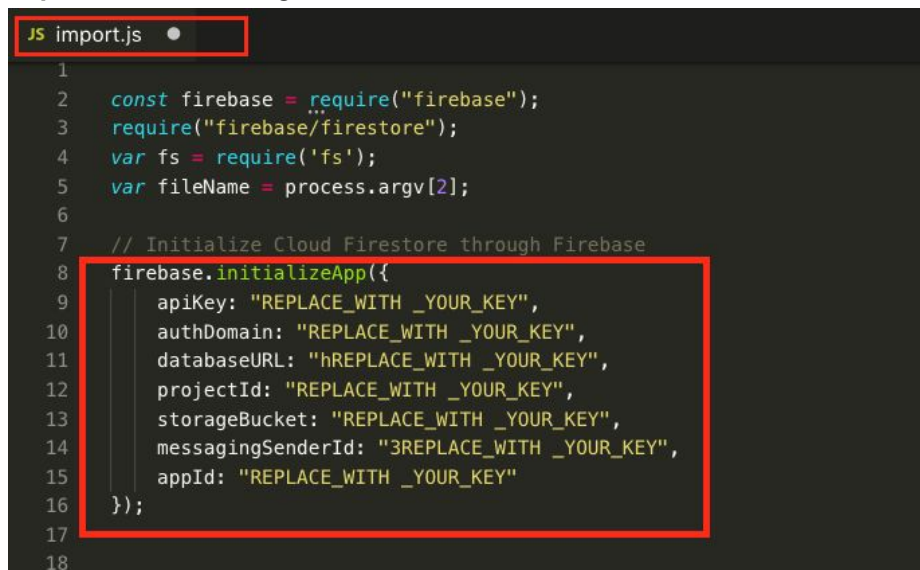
JS import.js ●

1
2 const firebase = require("firebase");
3 require("firebase/firestore");
4 var fs = require('fs');
5 var fileName = process.argv[2];
6
7 // Initialize Cloud Firestore through Firebase
8 firebase.initializeApp({
9 apiKey: "REPLACE_WITH _YOUR_KEY",
10 authDomain: "REPLACE_WITH _YOUR_KEY",
11 databaseURL: "hREPLACE_WITH _YOUR_KEY",
12 projectId: "REPLACE_WITH _YOUR_KEY",
13 storageBucket: "REPLACE_WITH _YOUR_KEY",
14 messagingSenderId: "3REPLACE_WITH _YOUR_KEY",
15 appId: "REPLACE_WITH _YOUR_KEY"
16 });
17
18